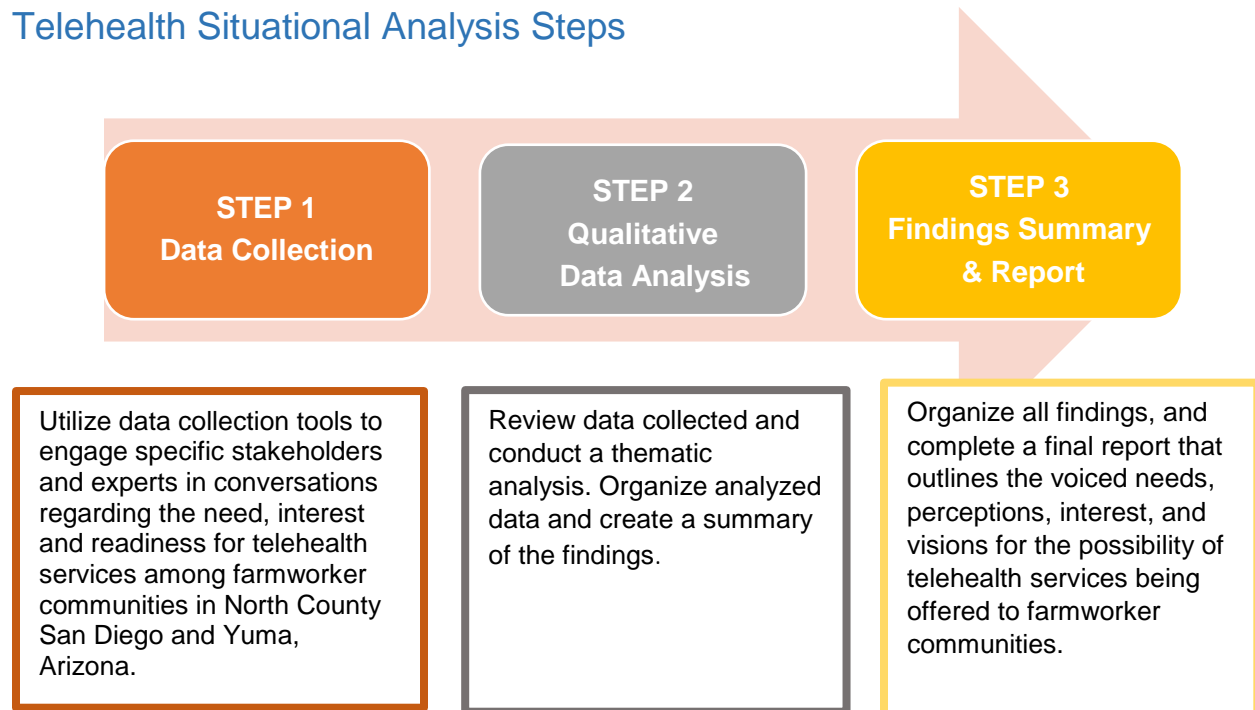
Telehealth Situational Analysis Steps

STEP 1
Data Collection

STEP 2
Qualitative
Data Analysis

STEP 3
Findings Summary
& Report

Utilize data collection tools to engage specific stakeholders and experts in conversations regarding the need, interest and readiness for telehealth services among farmworker communities in North County San Diego and Yuma, Arizona.

Review data collected and conduct a thematic analysis. Organize analyzed data and create a summary of the findings.

Organize all findings, and complete a final report that outlines the voiced needs, perceptions, interest, and visions for the possibility of telehealth services being offered to farmworker communities.